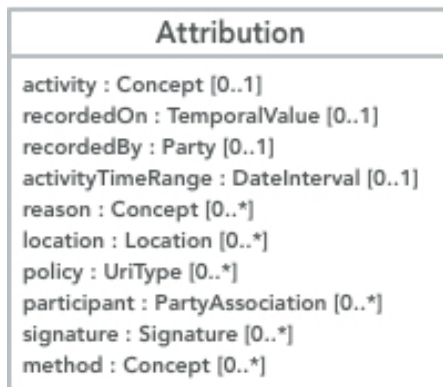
Attribution

activity : Concept [0..1]
recordedOn : TemporalValue [0..1]
recordedBy : Party [0..1]
activityTimeRange : DateInterval [0..1]
reason : Concept [0..*]
location : Location [0..*]
policy : UriType [0..*]
participant : PartyAssociation [0..*]
signature : Signature [0..*]
method : Concept [0..*]